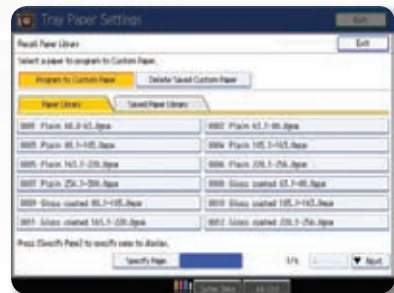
Tray Paper Settings

Exit

Recall Paper Library

Exit

Select a paper to program to Custom Paper.

Program to Custom Paper

Delete Saved Custom Paper

Paper Library

Saved Paper Library

001 Plain 60.0-65.0gsm

002 Plain 65.1-80.0gsm

003 Plain 80.1-105.0gsm

004 Plain 105.1-163.0gsm

005 Plain 163.1-220.0gsm

006 Plain 220.1-256.0gsm

007 Plain 256.1-300.0gsm

008 Gloss coated 63.7-80.0gsm

009 Gloss coated 80.1-105.0gsm

010 Gloss coated 105.1-163.0gsm

011 Gloss coated 163.1-220.0gsm

012 Gloss coated 220.1-256.0gsm

Press [Specify Page] to specify page to display.

Specify Page

1/6

▼ Next